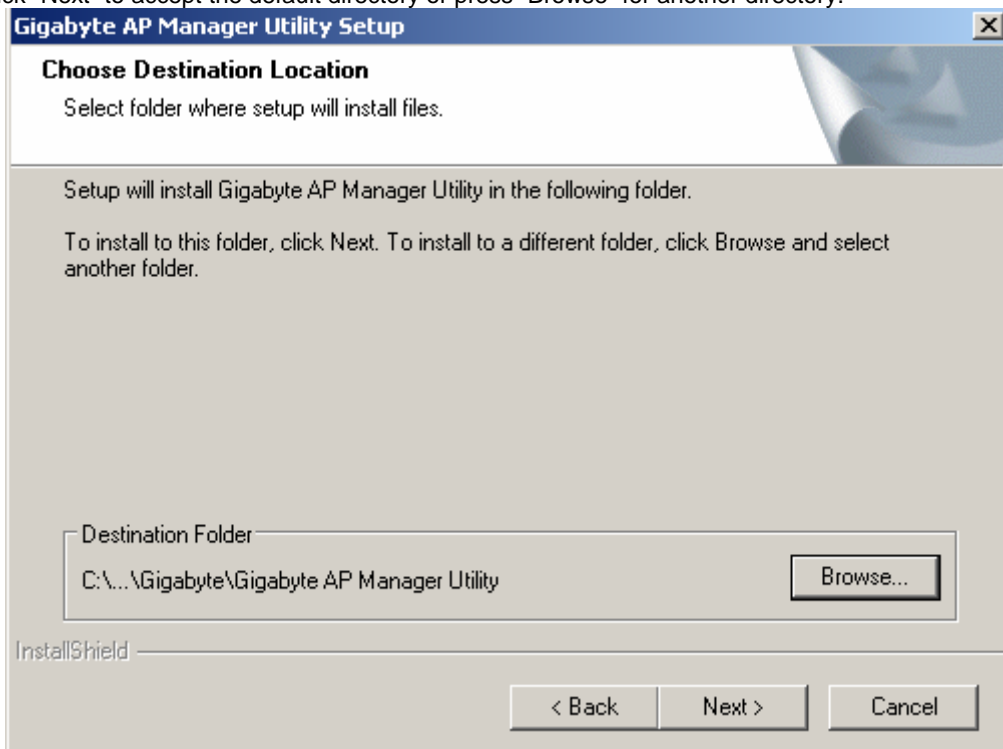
ck "Next" to accept the default directory or press "Browse" for another directory.

Gigabyte AP Manager Utility Setup

Choose Destination Location

Select folder where setup will install files.

Setup will install Gigabyte AP Manager Utility in the following folder.

To install to this folder, click Next. To install to a different folder, click Browse and select another folder.

Destination Folder

C:\...\Gigabyte\Gigabyte AP Manager Utility

Browse...

InstallShield

< Back

Next >

Cancel